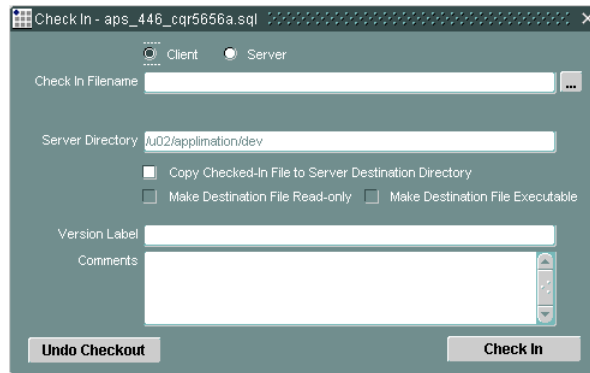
Check In - aps_446_cqr5656a.sql

Client Server

Check In Filename ...

Server Directory /u02/applimation/dev

Copy Checked-In File to Server Destination Directory

Make Destination File Read-only Make Destination File Executable

Version Label

Comments

Undo Checkout

Check In